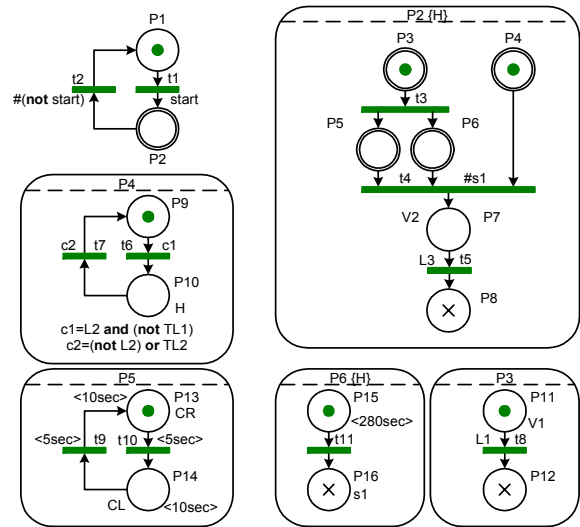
P1
t2
t1
#(**not** start)
start
P2

P4
P9
c2
t7
t6
c1
P10
H
c1=L2 **and** (**not** TL1)
c2=(**not** L2) **or** TL2

P5
<10sec>
P13
CR
<5sec>
t9
t10
<5sec>
P14
CL
<10sec>

P2 {H}
P3
P4
t3
P5
P6
t4
#s1
V2
P7
L3
t5
P8

P6 {H}
P15
<280sec>
t11
P16
s1

P3
P11
V1
L1
t8
P12